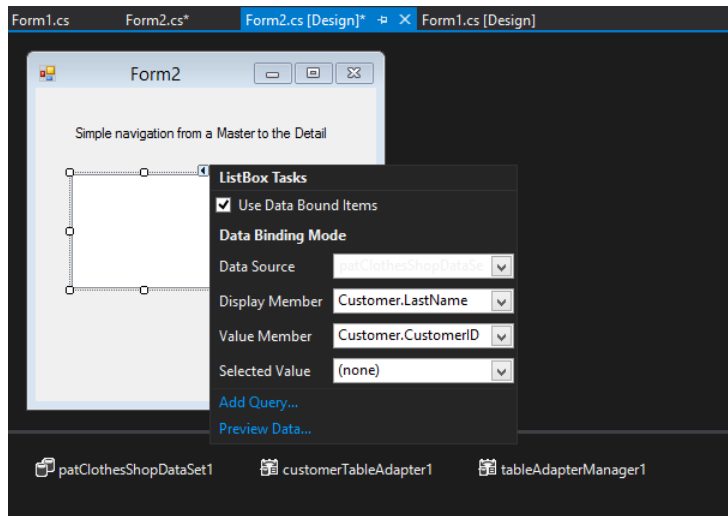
Form1.cs Form2.cs* Form2.cs [Design]* Form1.cs [Design]

Form2

Simple navigation from a Master to the Detail

ListBox Tasks

Use Data Bound Items

Data Binding Mode

| Data Source | patClothesShopDataSe |
|---|---|
| Display Member | Customer.LastName |
| Value Member | Customer.CustomerID |
| Selected Value | (none) |

Add Query...

Preview Data...

patClothesShopDataSet1 customerTableAdapter1 tableAdapterManager1